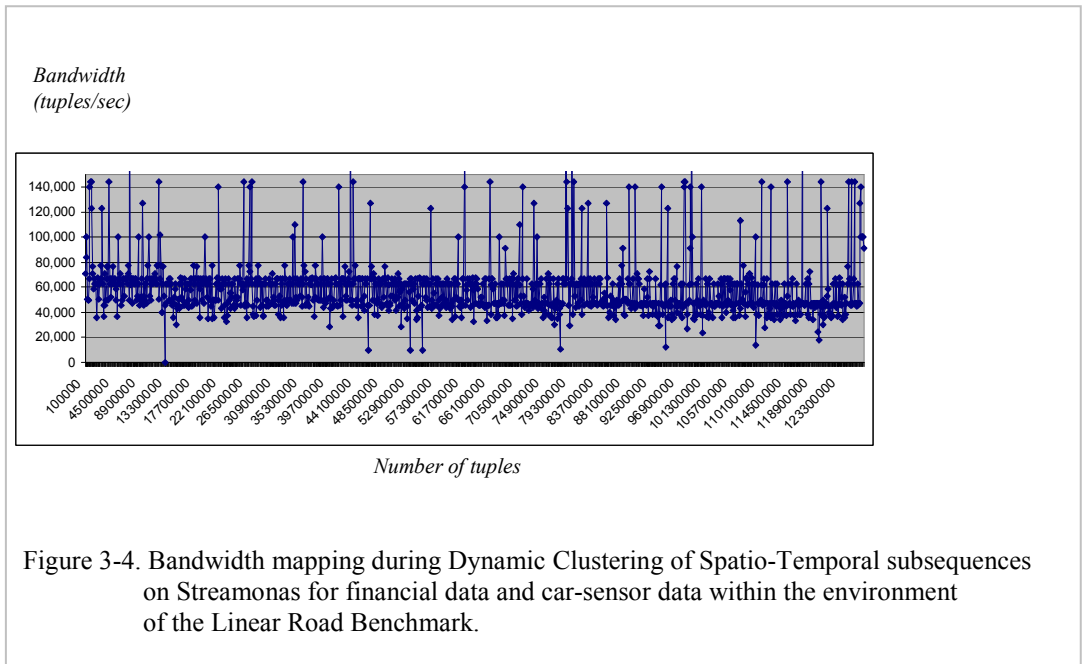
Bandwidth
(tuples/sec)

140,000
120,000
100,000
80,000
60,000
40,000
20,000
0

100000
4500000
8900000
13300000
17700000
22100000
26500000
30900000
35300000
39700000
44100000
48500000
52900000
57300000
61700000
66100000
70500000
74900000
79300000
83700000
88100000
92500000
96900000
101300000
105700000
110100000
114500000
118900000
12300000

Number of tuples

Figure 3-4. Bandwidth mapping during Dynamic Clustering of Spatio-Temporal subsequences on Streamonas for financial data and car-sensor data within the environment of the Linear Road Benchmark.